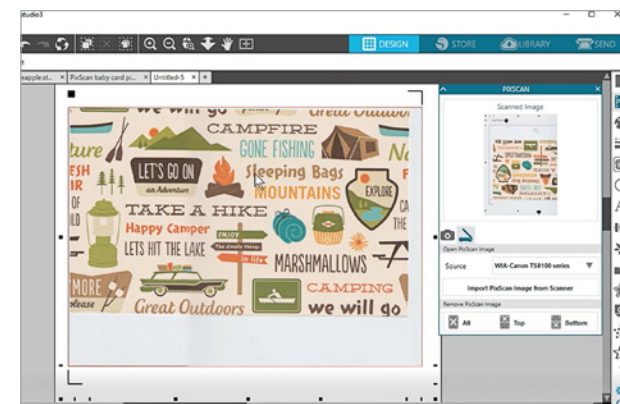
Studio3

DESIGN
STORE
LIBRARY
SEND

eapple.st... × PixScan baby card pi... × Untitled-5 × +

we will go
Great Outdoors
CAMPFIRE
ture
LET'S GO ON
an Adventure
GONE FISHING
Sleeping Bags
MOUNTAINS
EXPLORE
ESH
IR
OF
TAKE A HIKE
Happy Camper
LETS HIT THE LAKE
The simple things
in life
MARSHMALLOWS
CAMPING
Great Outdoors
we will go
plore

PIXSCAN
Scanned Image
Open PixScan Image
Source
WIA-Canon TS8100 series
Import PixScan Image from Scanner
Remove PixScan Image
All
Top
Bottom